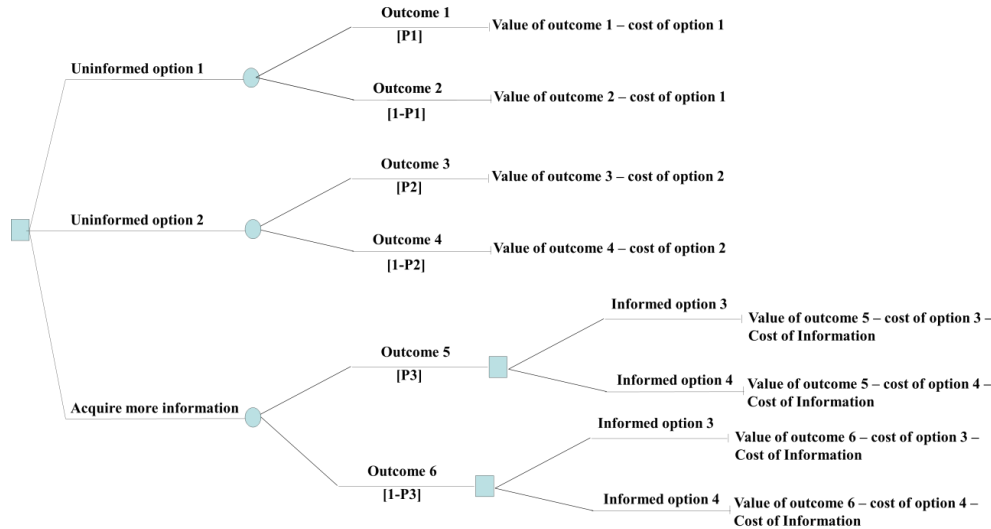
Uninformed option 1

Outcome 1
[P1]
Value of outcome 1 – cost of option 1

Outcome 2
[1-P1]
Value of outcome 2 – cost of option 1

Uninformed option 2

Outcome 3
[P2]
Value of outcome 3 – cost of option 2

Outcome 4
[1-P2]
Value of outcome 4 – cost of option 2

Acquire more information

Outcome 5
[P3]

Informed option 3
Value of outcome 5 – cost of option 3 – Cost of Information

Informed option 4
Value of outcome 5 – cost of option 4 – Cost of Information

Outcome 6
[1-P3]

Informed option 3
Value of outcome 6 – cost of option 3 – Cost of Information

Informed option 4
Value of outcome 6 – cost of option 4 – Cost of Information